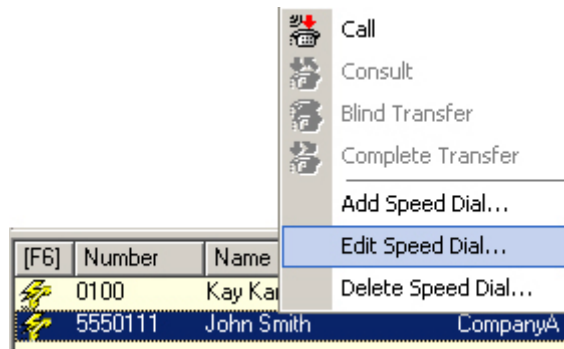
Call
Consult
Blind Transfer
Complete Transfer
Add Speed Dial...
Edit Speed Dial...
Delete Speed Dial...

| [F6] | Number | Name | |
|---|---|---|---|
| | 0100 | Kay Kar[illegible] | |
| | 5550111 | John Smith | CompanyA |